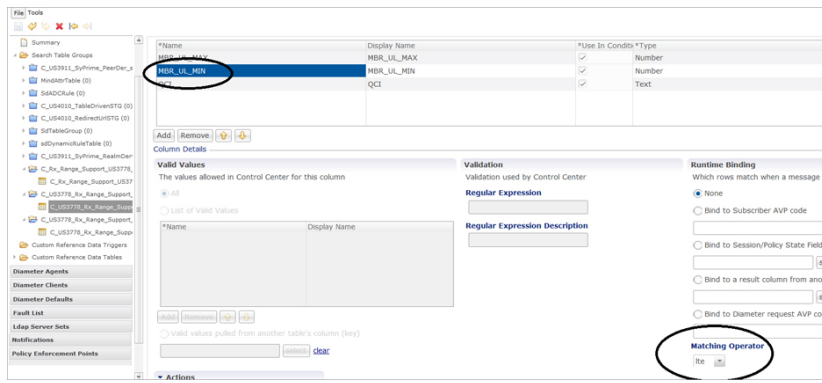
File Tools

Summary
Search Table Groups
C_US3911_SyPrime_PeerDer_s
MindAttrTable (0)
SdADCRule (0)
C_US4010_TableDrivenSTG (0)
C_US4010_RedirectUHSTG (0)
SdTableGroup (0)
sdDynamicRuleTable (0)
C_US3911_SyPrime_RealmDer
C_Rx_Range_Support_US3778_
C_Rx_Range_Support_US37
C_US3778_Rx_Range_Support_
C_US3778_Rx_Range_Supp
C_US3778_Rx_Range_Support_
C_US3778_Rx_Range_Supp
Custom Reference Data Triggers
Custom Reference Data Tables
Diameter Agents
Diameter Clients
Diameter Defaults
Fault List
Ldap Server Sets
Notifications
Policy Enforcement Points

| *Name | Display Name | *Use In Conditi | *Type |
|---|---|---|---|
| MBR_UL_MAX | MBR_UL_MAX | ✓ | Number |
| MBR_UL_MIN | MBR_UL_MIN | ✓ | Number |
| QCI | QCI | ✓ | Text |

Add Remove
Column Details

Valid Values
The values allowed in Control Center for this column
All
List of Valid Values
*Name Display Name
Add Remove
Valid values pulled from another table's column (key)
select clear

Validation
Validation used by Control Center
Regular Expression
Regular Expression Description

Runtime Binding
Which rows match when a message
None
Bind to Subscriber AVP code
Bind to Session/Policy State Field
Bind to a result column from ano
Bind to Diameter request AVP co

Matching Operator
lte

Actions